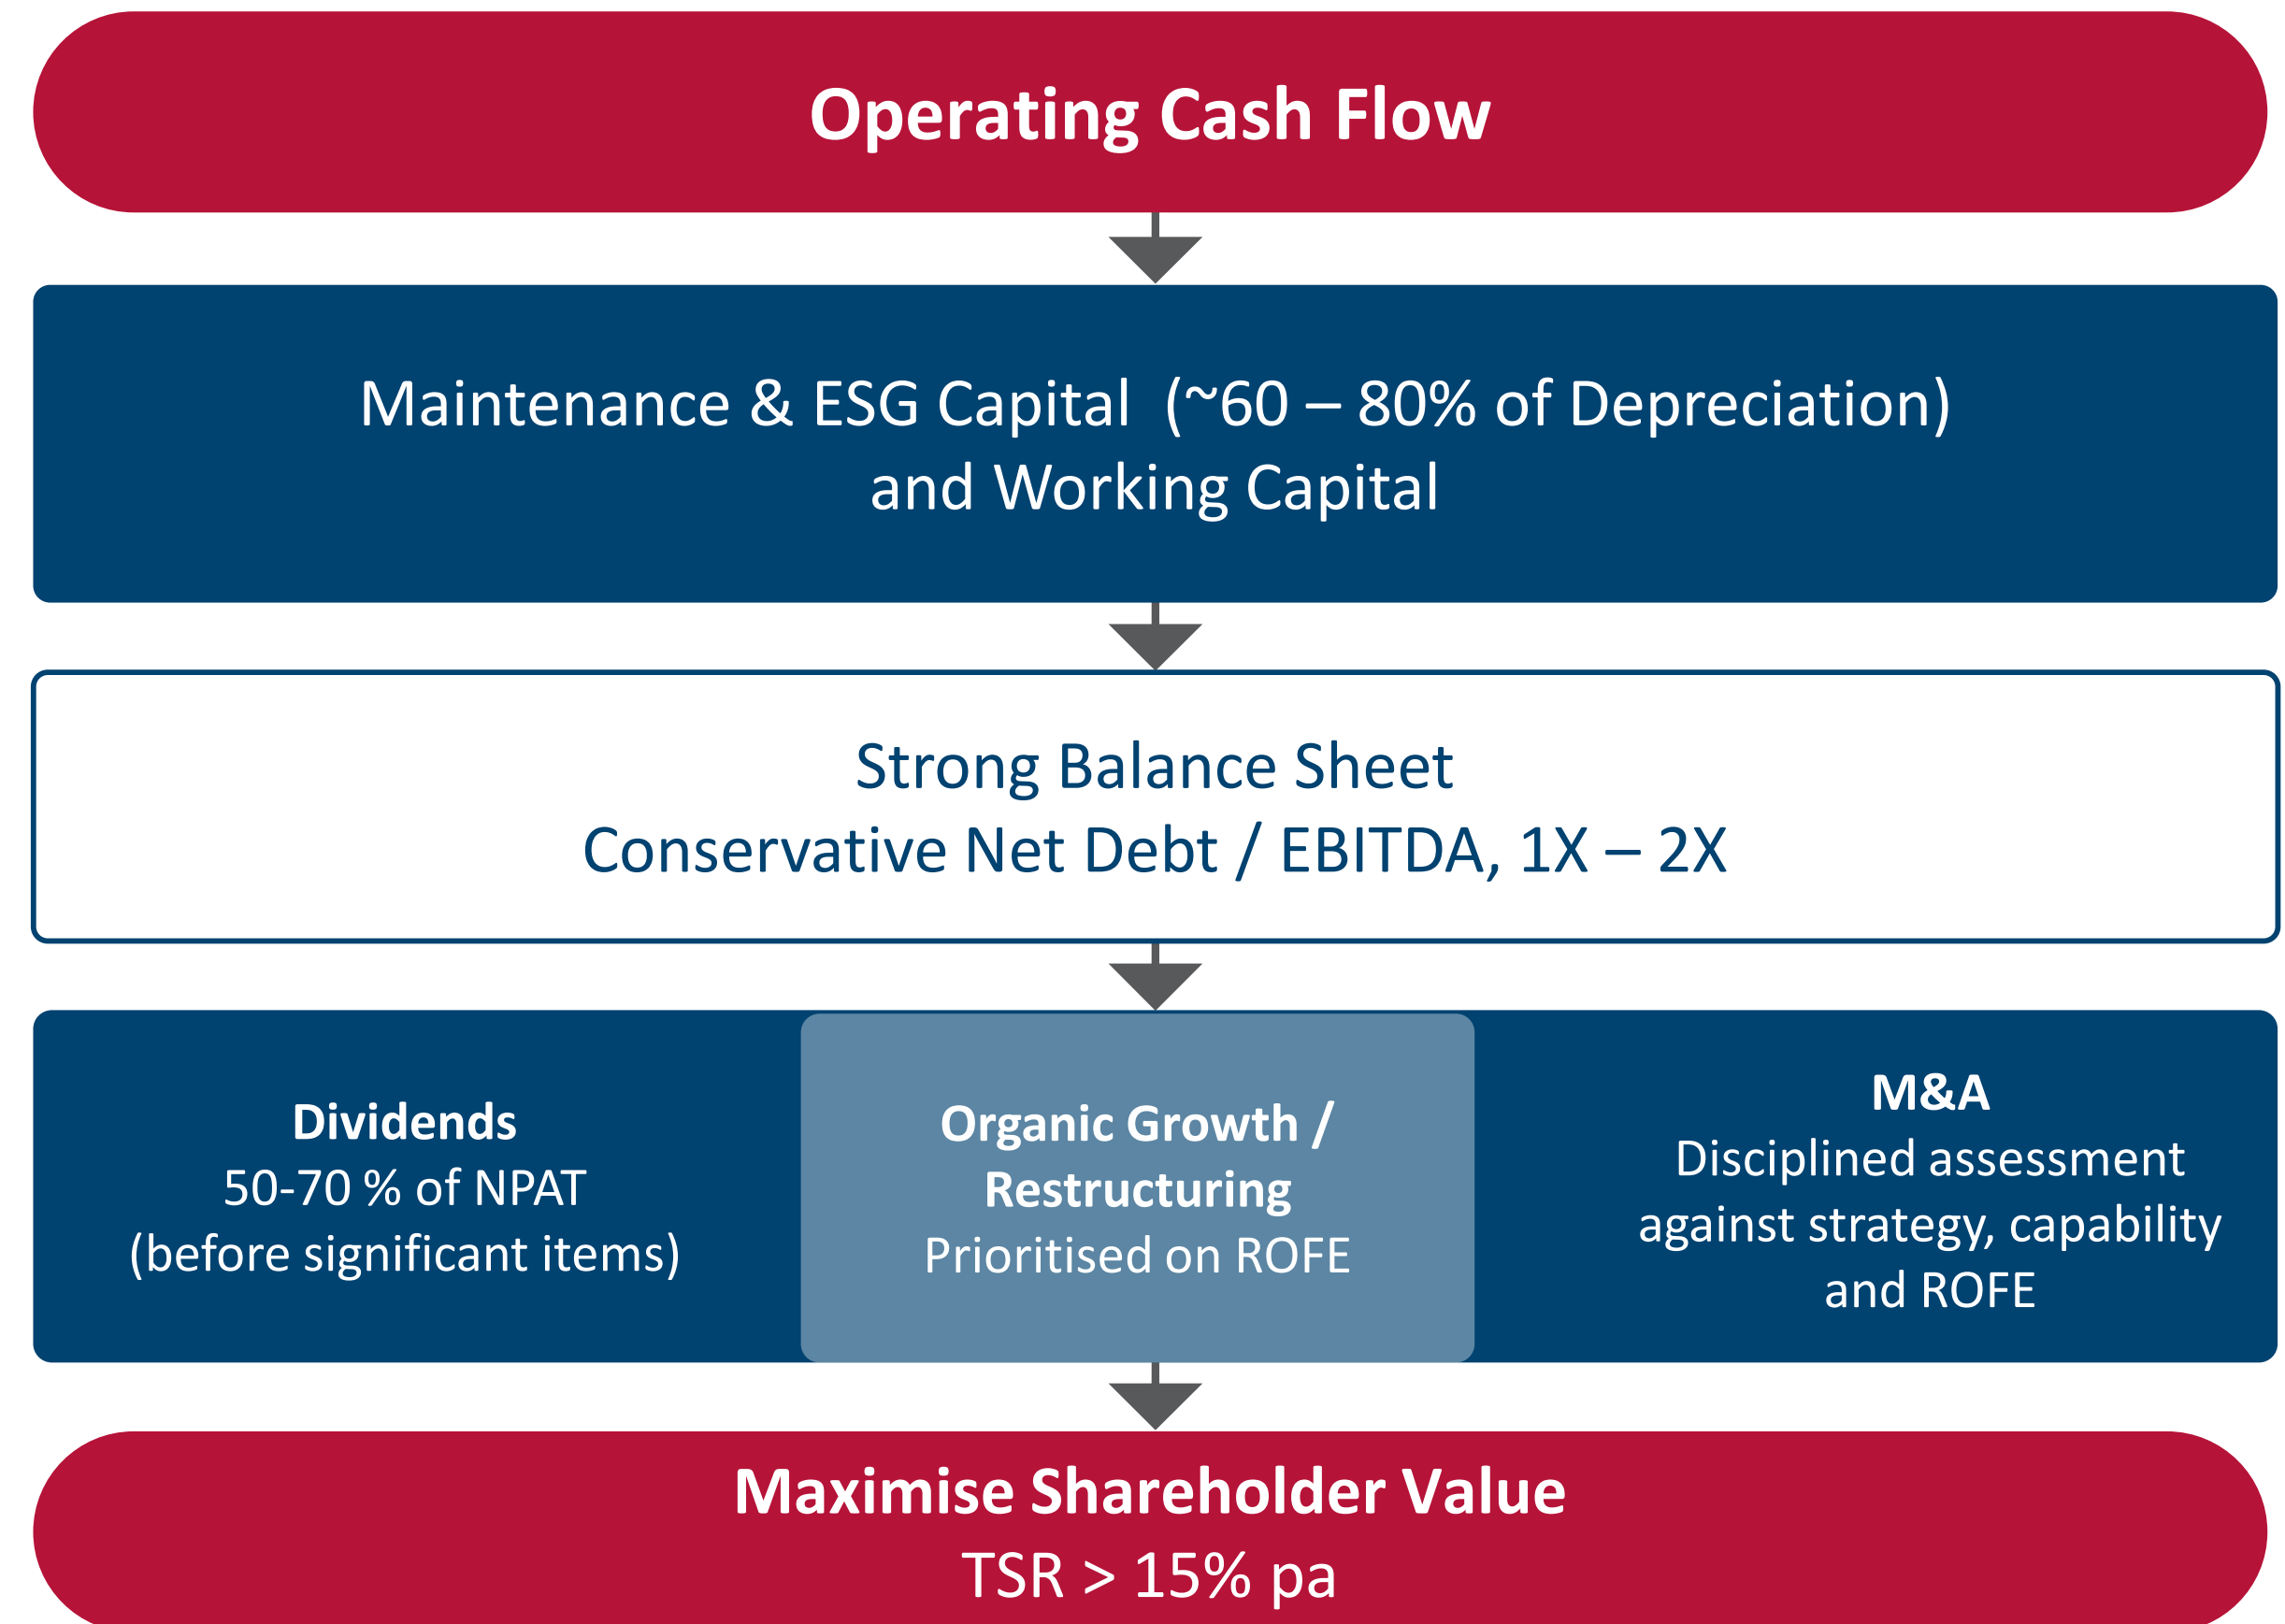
Operating Cash Flow

Maintenance & ESG Capital (~60 – 80% of Depreciation) and Working Capital

Strong Balance Sheet
Conservative Net Debt / EBITDA, 1X – 2X

Dividends
50-70 % of NPAT
(before significant items)

Organic Growth / Restructuring
Prioritised on ROFE

M&A
Disciplined assessment against strategy, capability and ROFE

Maximise Shareholder Value
TSR > 15% pa